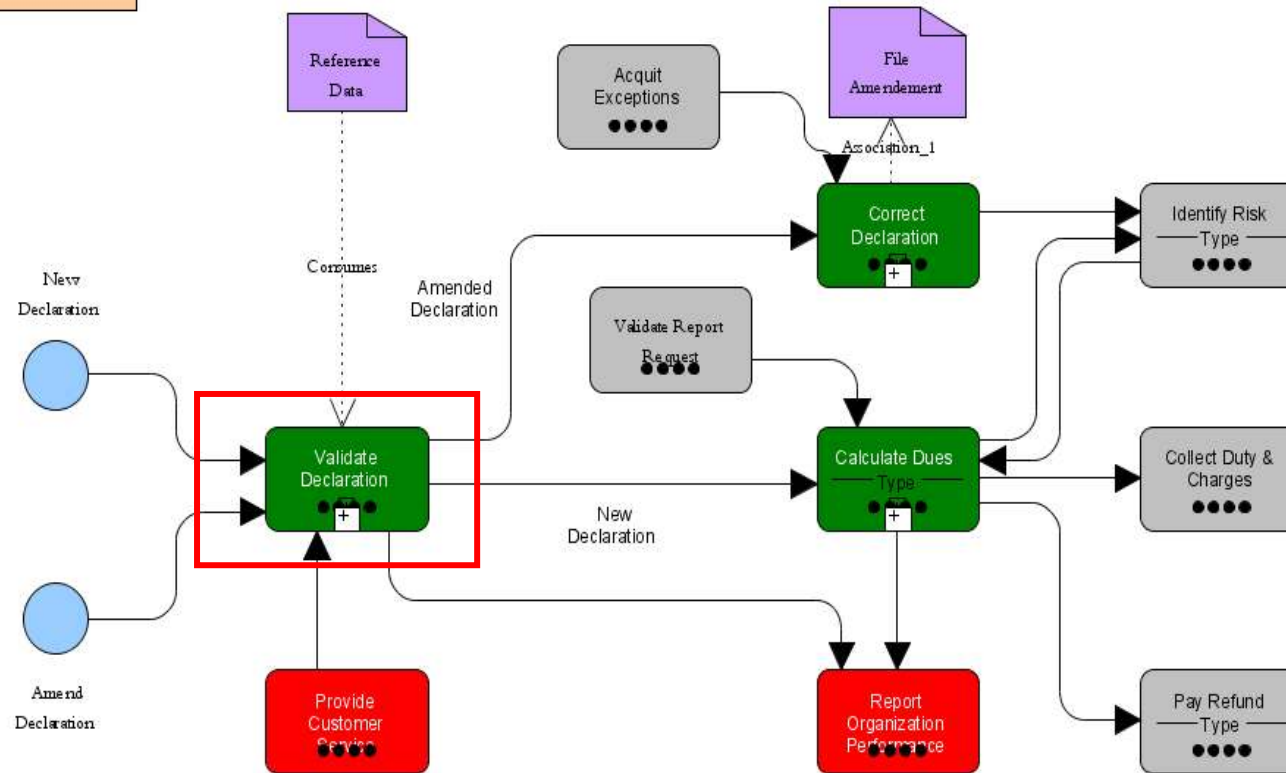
Reference Data

Acquit Exceptions

File Amendement

Association_1

Consumes

New Declaration

Amended Declaration

Correct Declaration

Identify Risk Type

Validate Report Request

Validate Declaration

Calculate Dues Type

Collect Duty & Charges

New Declaration

Amend Declaration

Provide Customer Service

Report Organization Performance

Pay Refund Type